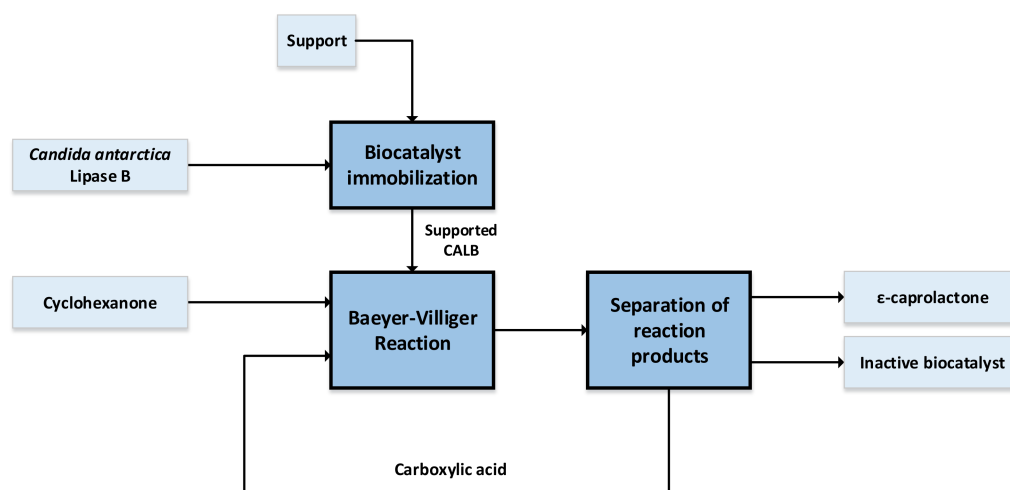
Support

Candida antarctica Lipase B

Biocatalyst immobilization

Supported CALB

Cyclohexanone

Baeyer-Villiger Reaction

Separation of reaction products

ε-caprolactone

Inactive biocatalyst

Carboxylic acid